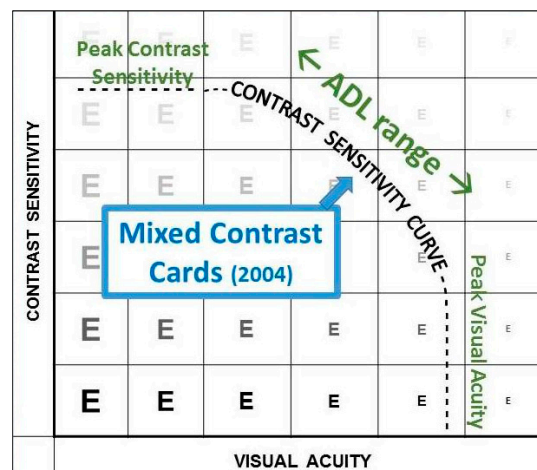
Peak Contrast Sensitivity

ADL range

CONTRAST SENSITIVITY CURVE

CONTRAST SENSITIVITY

Mixed Contrast Cards (2004)

Peak Visual Acuity

| E | E | E | E | E | E |
|---|---|---|---|---|---|
| E | E | E | E | E | E |
| E | E | E | E | E | E |
| E | E | E | E | E | E |
| E | E | E | E | E | E |
| E | E | E | E | E | E |

VISUAL ACUITY